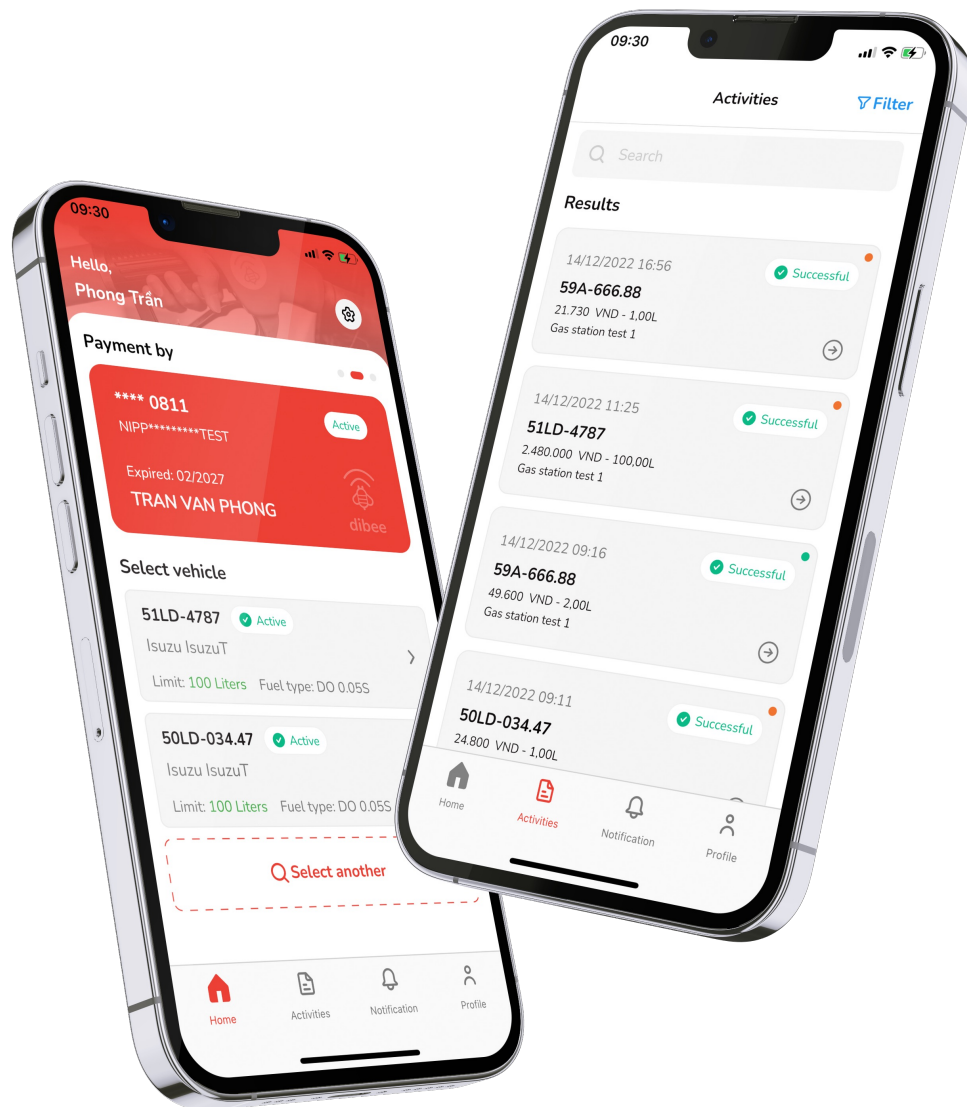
09:30

Hello,
Phong Trần

Payment by

**** 0811
NIPP*********TEST
Active
Expired: 02/2027
TRAN VAN PHONG
dibee

Select vehicle

51LD-4787 Active
Isuzu IsuzuT
Limit: 100 Liters Fuel type: DO 0.05S

50LD-034.47 Active
Isuzu IsuzuT
Limit: 100 Liters Fuel type: DO 0.05S

Select another

Home Activities Notification Profile

09:30

Activities Filter

Search

Results

14/12/2022 16:56 Successful
59A-666.88
21.730 VND - 1,00L
Gas station test 1

14/12/2022 11:25 Successful
51LD-4787
2.480.000 VND - 100,00L
Gas station test 1

14/12/2022 09:16 Successful
59A-666.88
49.600 VND - 2,00L
Gas station test 1

14/12/2022 09:11 Successful
50LD-034.47
24.800 VND - 1,00L

Home Activities Notification Profile